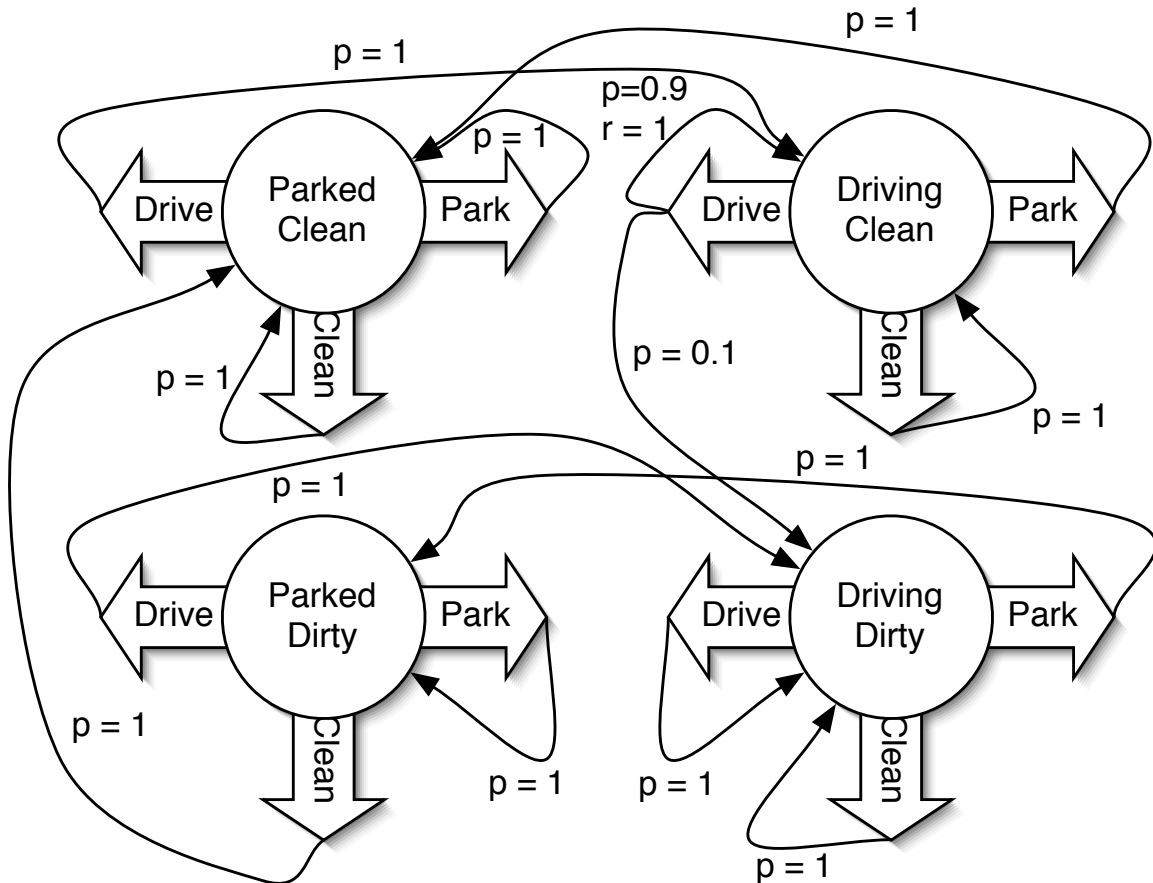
p = 1

p = 1

p=0.9
r = 1

p = 1

Drive

Parked
Clean

Park

Drive

Driving
Clean

Park

Clean

Clean

p = 1

p = 0.1

p = 1

p = 1

p = 1

Drive

Parked
Dirty

Park

Drive

Driving
Dirty

Park

p = 1

Clean

Clean

p = 1

p = 1

p = 1